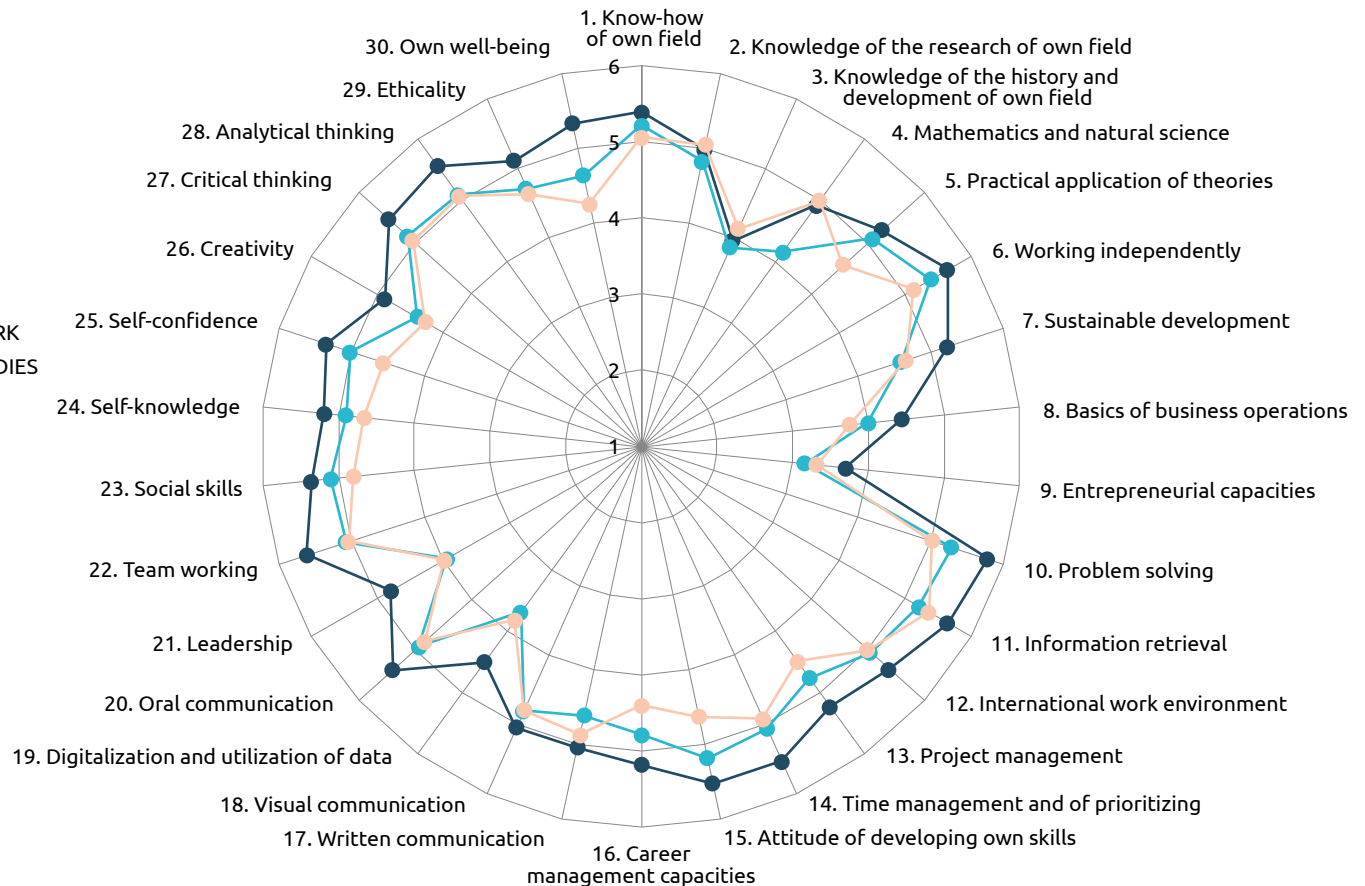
1. Know-how of own field
2. Knowledge of the research of own field
3. Knowledge of the history and development of own field
4. Mathematics and natural science
5. Practical application of theories
6. Working independently
7. Sustainable development
8. Basics of business operations
9. Entrepreneurial capacities
10. Problem solving
11. Information retrieval
12. International work environment
13. Project management
14. Time management and of prioritizing
15. Attitude of developing own skills
16. Career management capacities
17. Written communication
18. Visual communication
19. Digitalization and utilization of data
20. Oral communication
21. Leadership
22. Team working
23. Social skills
24. Self-knowledge
25. Self-confidence
26. Creativity
27. Critical thinking
28. Analytical thinking
29. Ethicality
30. Own well-being

6
5
4
3
2
1

RK
DIES